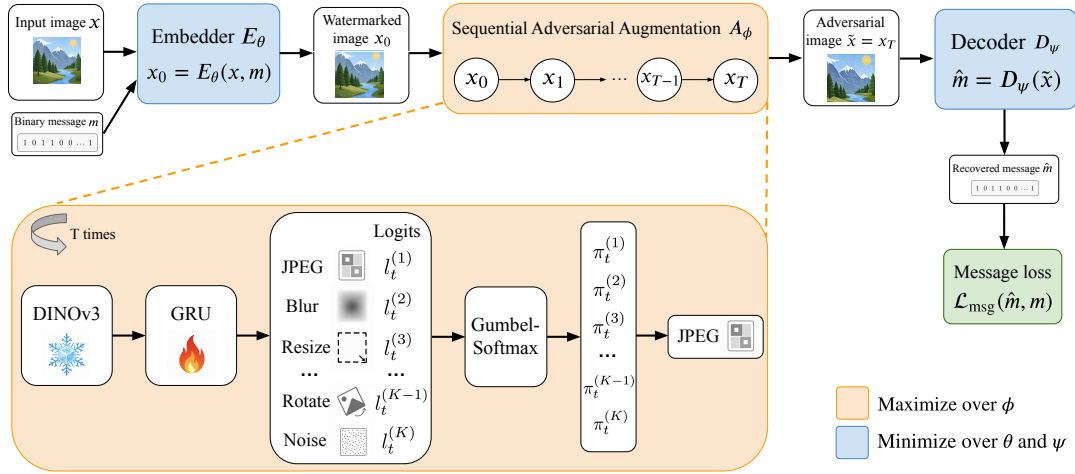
Input image $x$

Binary message $m$

1 0 1 1 0 0 ... 1

Embedder $E_\theta$

$x_0 = E_\theta(x, m)$

Watermarked image $x_0$

Sequential Adversarial Augmentation $A_\phi$

$x_0$ $x_1$ ... $x_{T-1}$ $x_T$

Adversarial image $\tilde{x} = x_T$

Decoder $D_\psi$

$\hat{m} = D_\psi(\tilde{x})$

Recovered message $\hat{m}$

1 0 1 1 0 0 ... 1

Message loss

$\mathcal{L}_{\text{msg}}(\hat{m}, m)$

T times

DINOv3

GRU

Logits

JPEG $l_t^{(1)}$

Blur $l_t^{(2)}$

Resize $l_t^{(3)}$

...

Rotate $l_t^{(K-1)}$

Noise $l_t^{(K)}$

Gumbel-Softmax

$\pi_t^{(1)}$

$\pi_t^{(2)}$

$\pi_t^{(3)}$

...

$\pi_t^{(K-1)}$

$\pi_t^{(K)}$

JPEG

Maximize over $\phi$

Minimize over $\theta$ and $\psi$